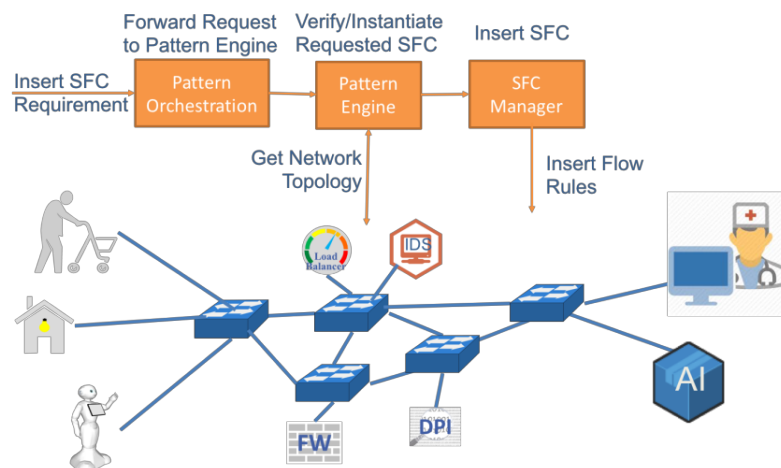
Forward Request to Pattern Engine

Verify/Instantiate Requested SFC

Insert SFC

Insert SFC Requirement

Pattern Orchestration

Pattern Engine

SFC Manager

Get Network Topology

Insert Flow Rules

Load Balancer

IDS

AI

FW

DPI